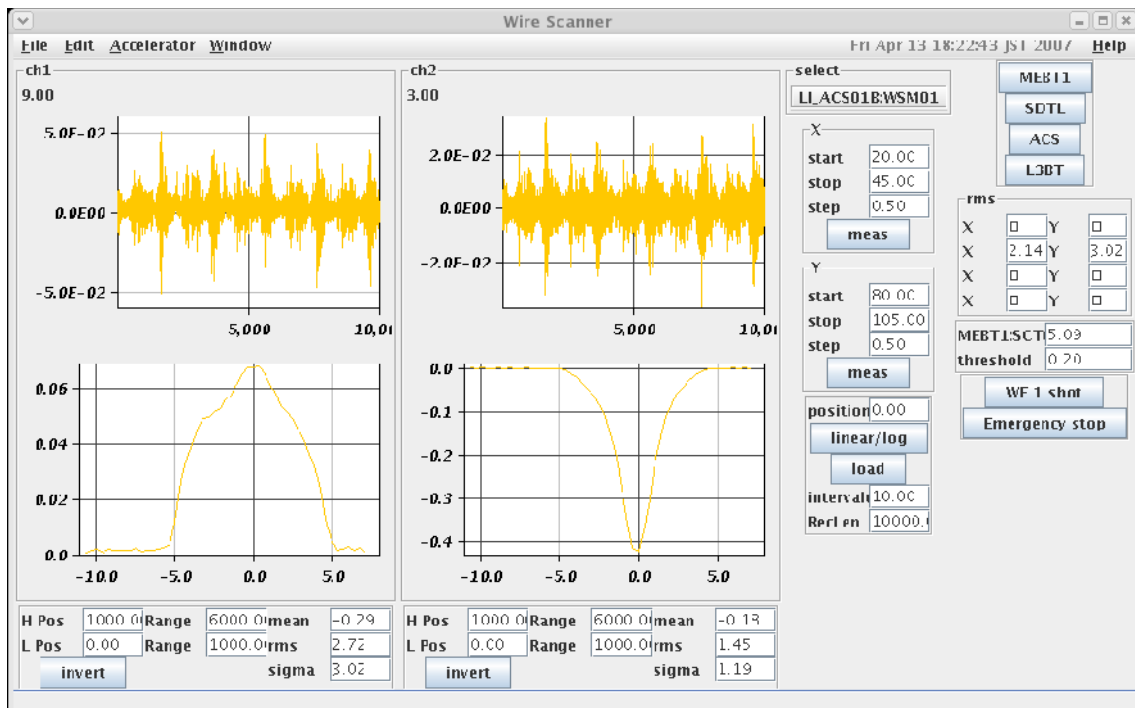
Wire Scanner

File Edit Accelerator Window Fri Apr 13 18:22:43 JST 2007 Help

ch1
9.00
5.0E-02
0.0E00
-5.0E-02
5,000
10,0

0.06
0.04
0.02
0.0
-10.0
-5.0
0.0
5.0

ch2
3.00
2.0E-02
0.0E00
-2.0E-02
5,000
10,0

0.0
-0.1
-0.2
-0.3
-0.4
-10.0
-5.0
0.0
5.0

select
LI_ACS01B:WSM01

X
start 20.00
stop 45.00
step 0.50
meas

Y
start 80.00
stop 105.00
step 0.50
meas

position 0.00
linear/log
load
interval 10.00
RecLen 10000.

MEBT1
SDTL
ACS
L3BT

rms
X 0 Y 0
X 2.14 Y 3.02
X 0 Y 0
X 0 Y 0

MEBT1:SCT 5.09
threshold 0.20
WF 1 shot
Emergency stop

H Pos 1000.0 Range 6000.0 mean -0.29
L Pos 0.00 Range 1000.0 rms 2.72
invert sigma 3.02

H Pos 1000.0 Range 6000.0 mean -0.13
L Pos 0.00 Range 1000.0 rms 1.45
invert sigma 1.19